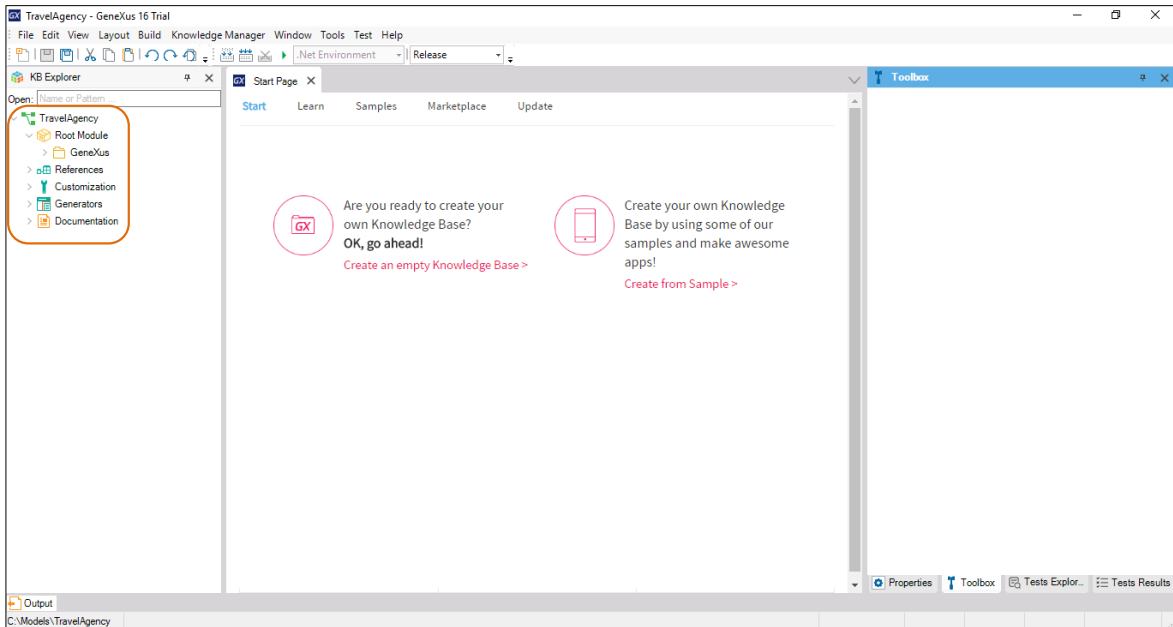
TravelAgency - GeneXus 16 Trial

File Edit View Layout Build Knowledge Manager Window Tools Test Help

.Net Environment | Release

KB Explorer

Open: Name or Pattern

TravelAgency
Root Module
GeneXus
References
Customization
Generators
Documentation

Start Page

Start Learn Samples Marketplace Update

GX

Are you ready to create your own Knowledge Base?
OK, go ahead!
Create an empty Knowledge Base >

Create your own Knowledge Base by using some of our samples and make awesome apps!
Create from Sample >

Toolbox

Properties Toolbox Tests Explor... Tests Results

Output

C:\Models\TravelAgency